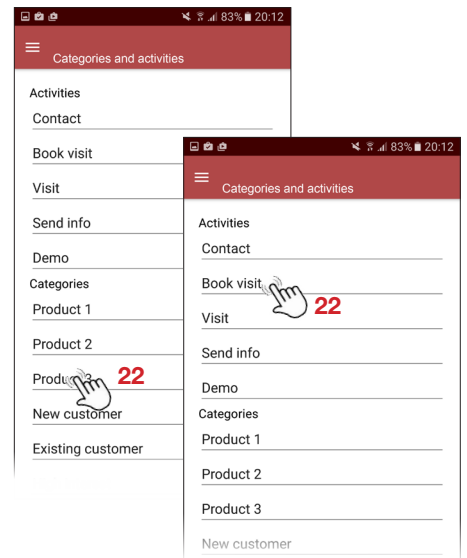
83% 20:12

Categories and activities

Activities

Contact

Book visit

Visit

Send info

Demo

Categories

Product 1

Product 2

Produ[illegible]

22

New customer

Existing customer

83% 20:12

Categories and activities

Activities

Contact

Book visit

22

Visit

Send info

Demo

Categories

Product 1

Product 2

Product 3

New customer